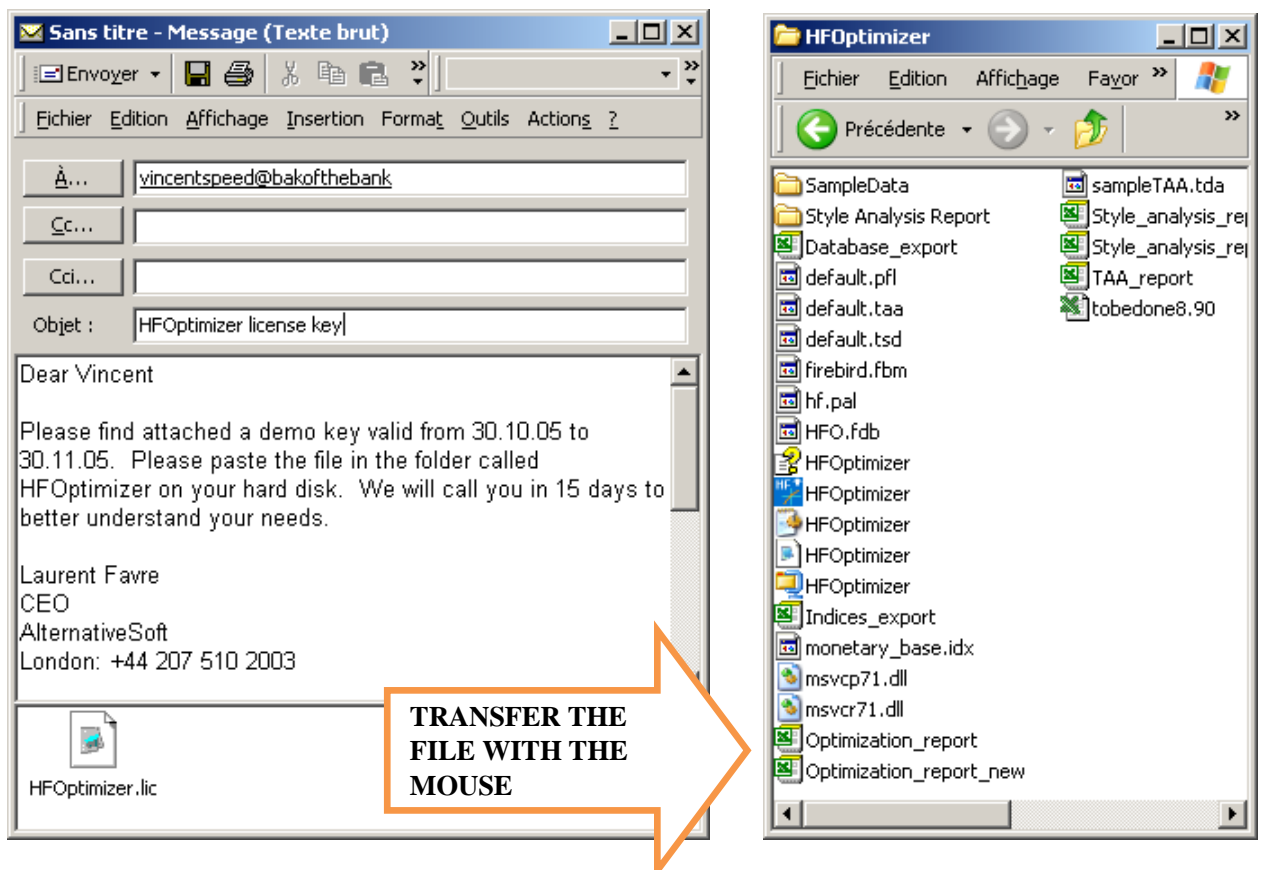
Sans titre - Message (Texte brut)

Envoyer

Fichier Edition Affichage Insertion Format Outils Actions ?

À... vincentspeed@bakofthebank

Cc...

Cci...

Objet : HFOptimizer license key

Dear Vincent

Please find attached a demo key valid from 30.10.05 to 30.11.05. Please paste the file in the folder called HFOptimizer on your hard disk. We will call you in 15 days to better understand your needs.

Laurent Favre
CEO
AlternativeSoft
London: +44 207 510 2003

HFOptimizer.lic

TRANSFER THE FILE WITH THE MOUSE

HFOptimizer

Fichier Edition Affichage Favor

Précédente

SampleData
Style Analysis Report
Database_export
default.pfl
default.taa
default.tsd
firebird.fbm
hf.pal
HFO.fdb
HFOptimizer
HFOptimizer
HFOptimizer
HFOptimizer
HFOptimizer
Indices_export
monetary_base.idx
msvcp71.dll
msvcr71.dll
Optimization_report
Optimization_report_new

sampleTAA.tda
Style_analysis_re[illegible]
Style_analysis_re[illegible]
TAA_report
tobedone8.90